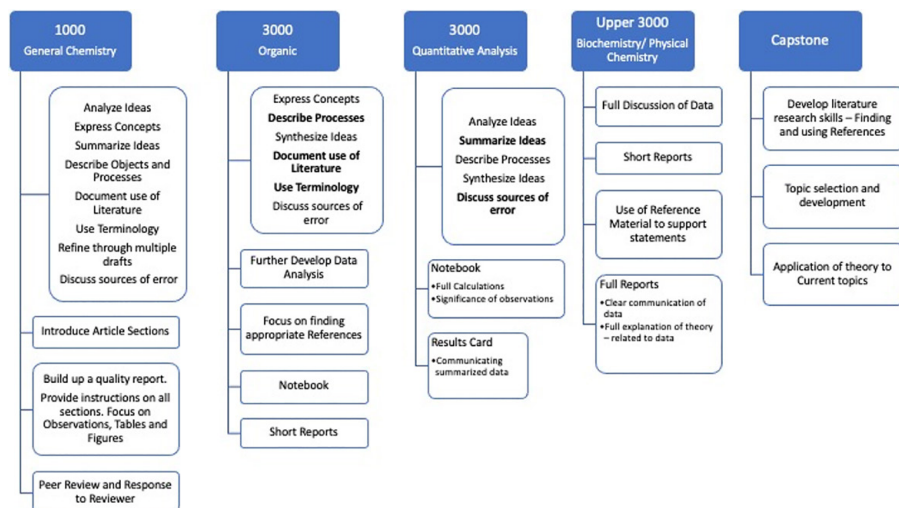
1000
General Chemistry

Analyze Ideas
Express Concepts
Summarize Ideas
Describe Objects and Processes
Document use of Literature
Use Terminology
Refine through multiple drafts
Discuss sources of error

Introduce Article Sections

Build up a quality report. Provide instructions on all sections. Focus on Observations, Tables and Figures

Peer Review and Response to Reviewer

3000
Organic

Express Concepts
**Describe Processes**
Synthesize Ideas
**Document use of Literature**
**Use Terminology**
Discuss sources of error

Further Develop Data Analysis

Focus on finding appropriate References

Notebook

Short Reports

3000
Quantitative Analysis

Analyze Ideas
**Summarize Ideas**
Describe Processes
Synthesize Ideas
**Discuss sources of error**

Notebook
•Full Calculations
•Significance of observations

Results Card
•Communicating summarized data

Upper 3000
Biochemistry/ Physical Chemistry

Full Discussion of Data

Short Reports

Use of Reference Material to support statements

Full Reports
•Clear communication of data
•Full explanation of theory – related to data

Capstone

Develop literature research skills – Finding and using References

Topic selection and development

Application of theory to Current topics